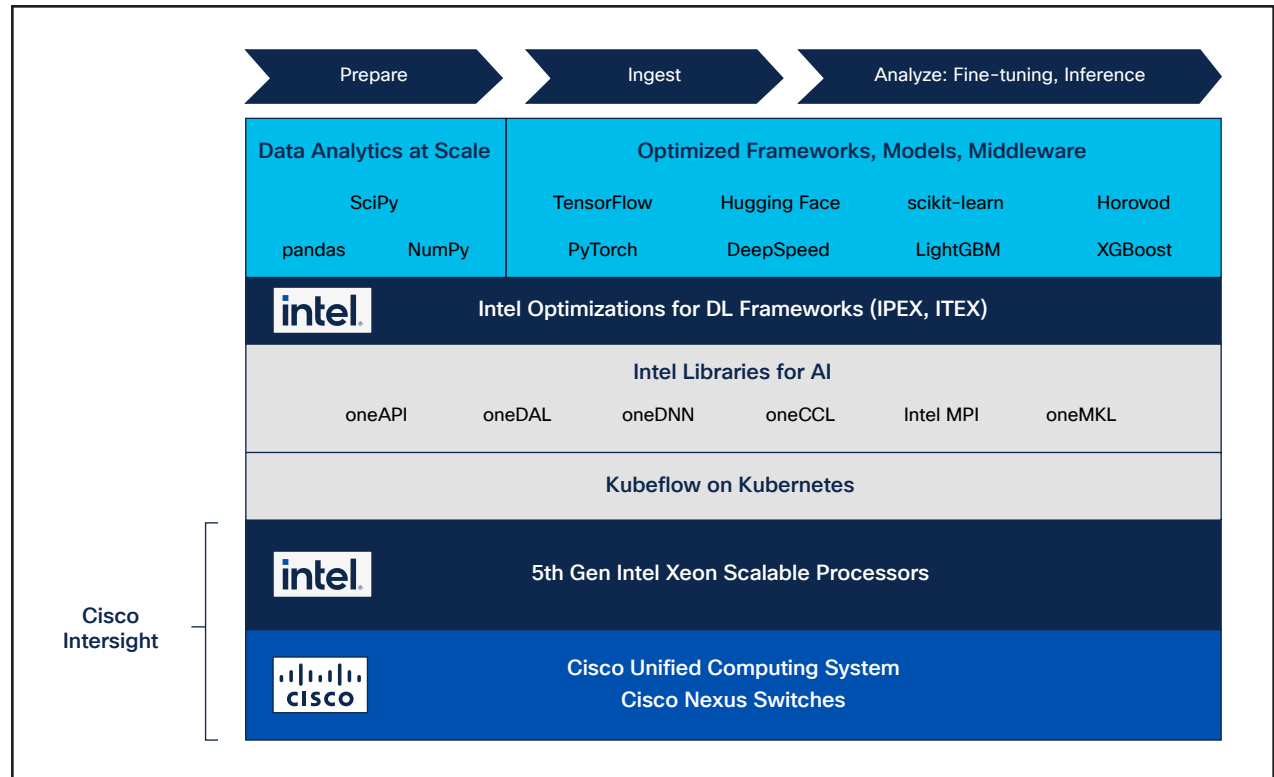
Prepare

Ingest

Analyze: Fine-tuning, Inference

Data Analytics at Scale

SciPy

pandas NumPy

Optimized Frameworks, Models, Middleware

TensorFlow Hugging Face scikit-learn Horovod

PyTorch DeepSpeed LightGBM XGBoost

intel.

Intel Optimizations for DL Frameworks (IPEX, ITEX)

Intel Libraries for AI

oneAPI oneDAL oneDNN oneCCL Intel MPI oneMKL

Kubeflow on Kubernetes

Cisco Intersight

intel.

5th Gen Intel Xeon Scalable Processors

cisco

Cisco Unified Computing System
Cisco Nexus Switches